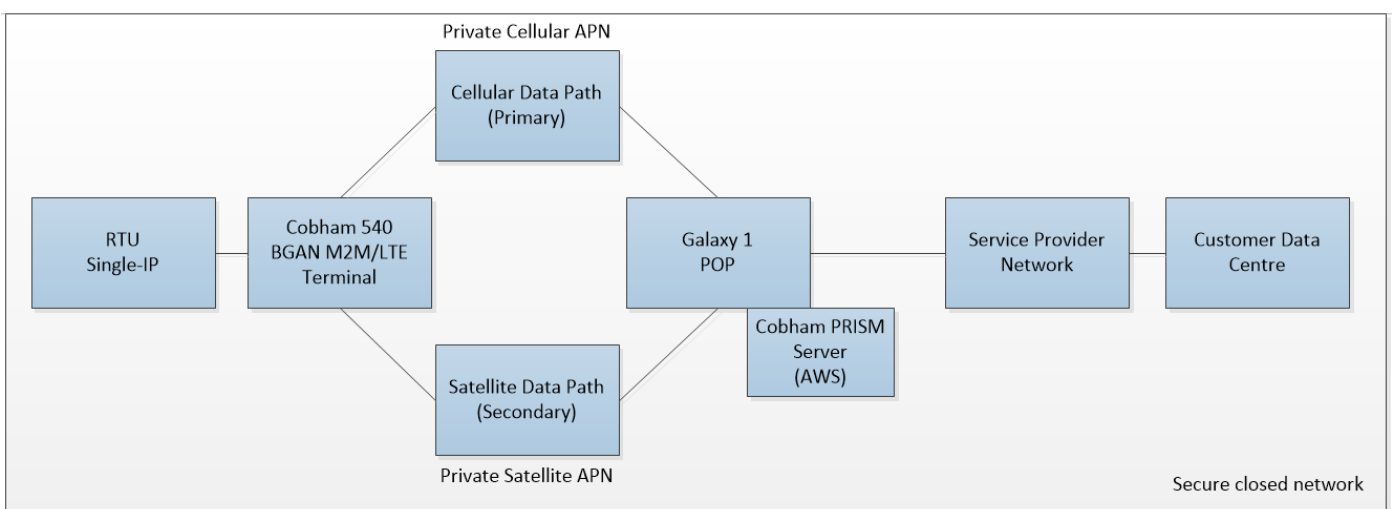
Private Cellular APN

Cellular Data Path
(Primary)

RTU
Single-IP

Cobham 540
BGAN M2M/LTE
Terminal

Galaxy 1
POP

Service Provider
Network

Customer Data
Centre

Cobham PRISM
Server
(AWS)

Satellite Data Path
(Secondary)

Private Satellite APN

Secure closed network